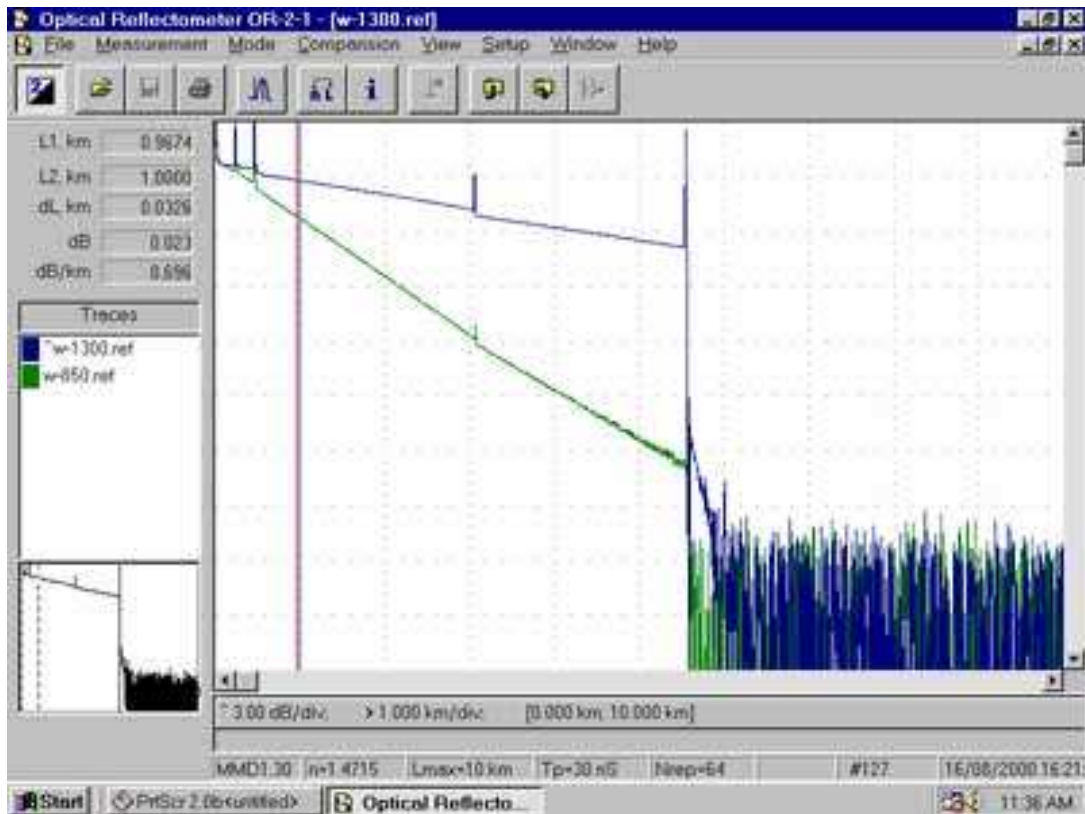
Optical Reflectometer OR-2-1 - [w-1300.ref]

File Measurement Mode Comparison View Setup Window Help

| | |
|---|---|
| L1, km | 0.9674 |
| L2, km | 1.0000 |
| dL, km | 0.0326 |
| dB | 0.023 |
| dB/km | 0.696 |

Traces

*w-1300.ref

w-850.ref

* 3.00 dB/div. > 1.000 km/div. [0.000 km, 10.000 km]

MMD1.30 n=1.4715 Lmax=10 km Tp=30 nS Nrep=64 #127 16/08/2000 16:21

Start PrtScr 2.0b<untitled> Optical Reflecto... 11:36 AM